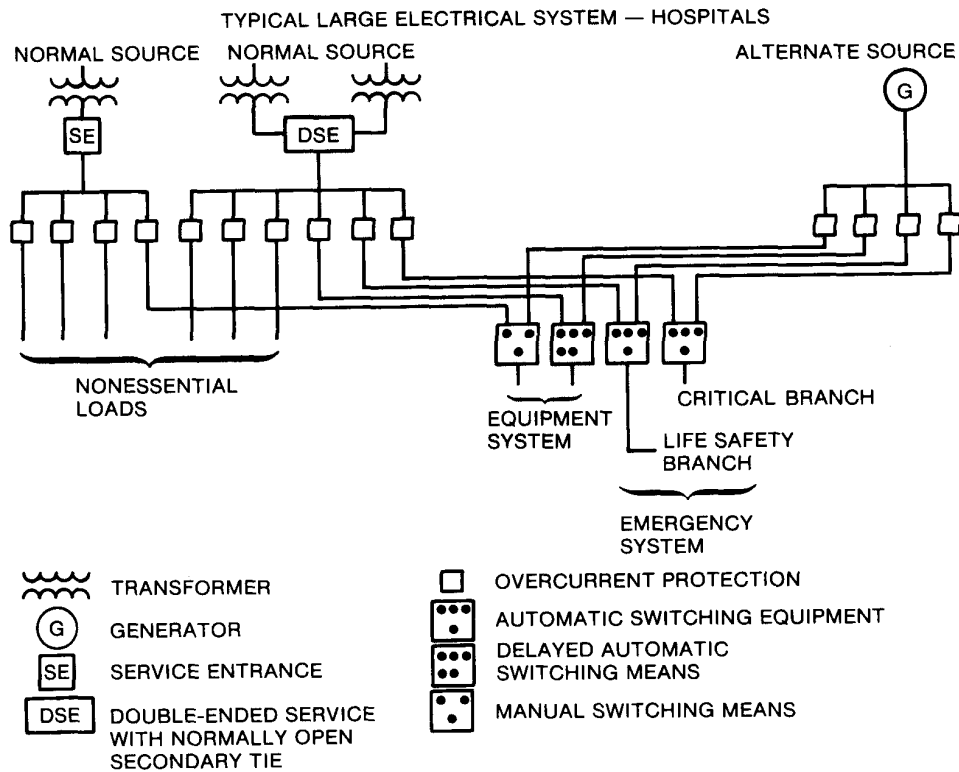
TYPICAL LARGE ELECTRICAL SYSTEM — HOSPITALS

NORMAL SOURCE

NORMAL SOURCE

ALTERNATE SOURCE

G

SE

DSE

NONESSENTIAL LOADS

EQUIPMENT SYSTEM

CRITICAL BRANCH

LIFE SAFETY BRANCH

EMERGENCY SYSTEM

TRANSFORMER

G GENERATOR

SE SERVICE ENTRANCE

DSE DOUBLE-ENDED SERVICE WITH NORMALLY OPEN SECONDARY TIE

OVERCURRENT PROTECTION

AUTOMATIC SWITCHING EQUIPMENT

DELAYED AUTOMATIC SWITCHING MEANS

MANUAL SWITCHING MEANS